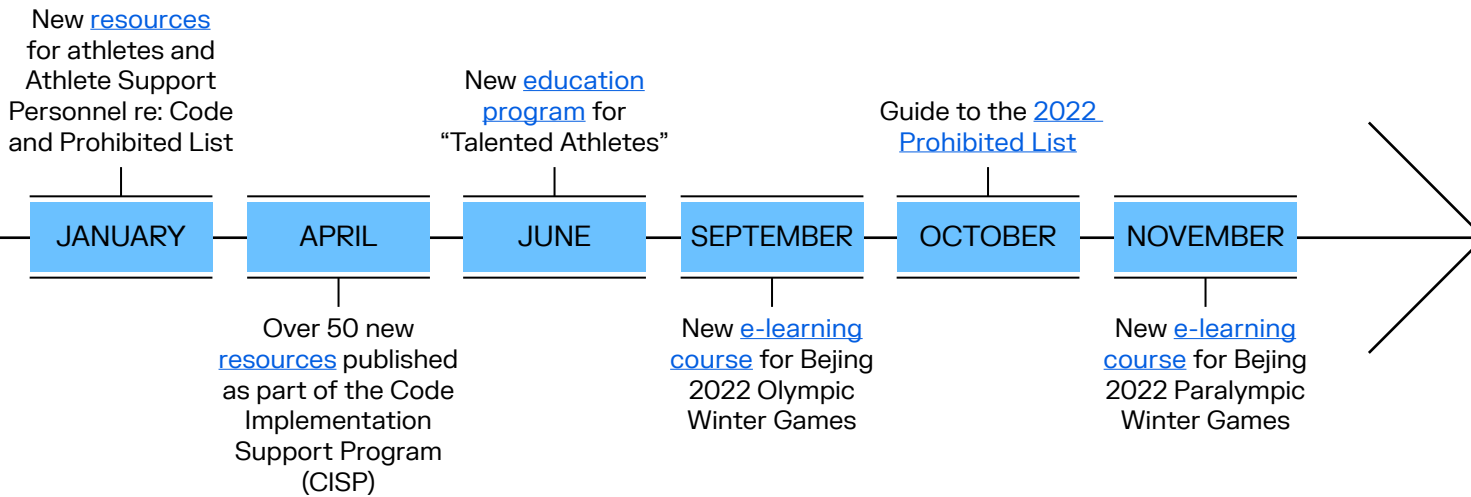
New resources for athletes and Athlete Support Personnel re: Code and Prohibited List

New education program for “Talented Athletes”

Guide to the 2022 Prohibited List

JANUARY

APRIL

JUNE

SEPTEMBER

OCTOBER

NOVEMBER

Over 50 new resources published as part of the Code Implementation Support Program (CISP)

New e-learning course for Bejing 2022 Olympic Winter Games

New e-learning course for Bejing 2022 Paralympic Winter Games